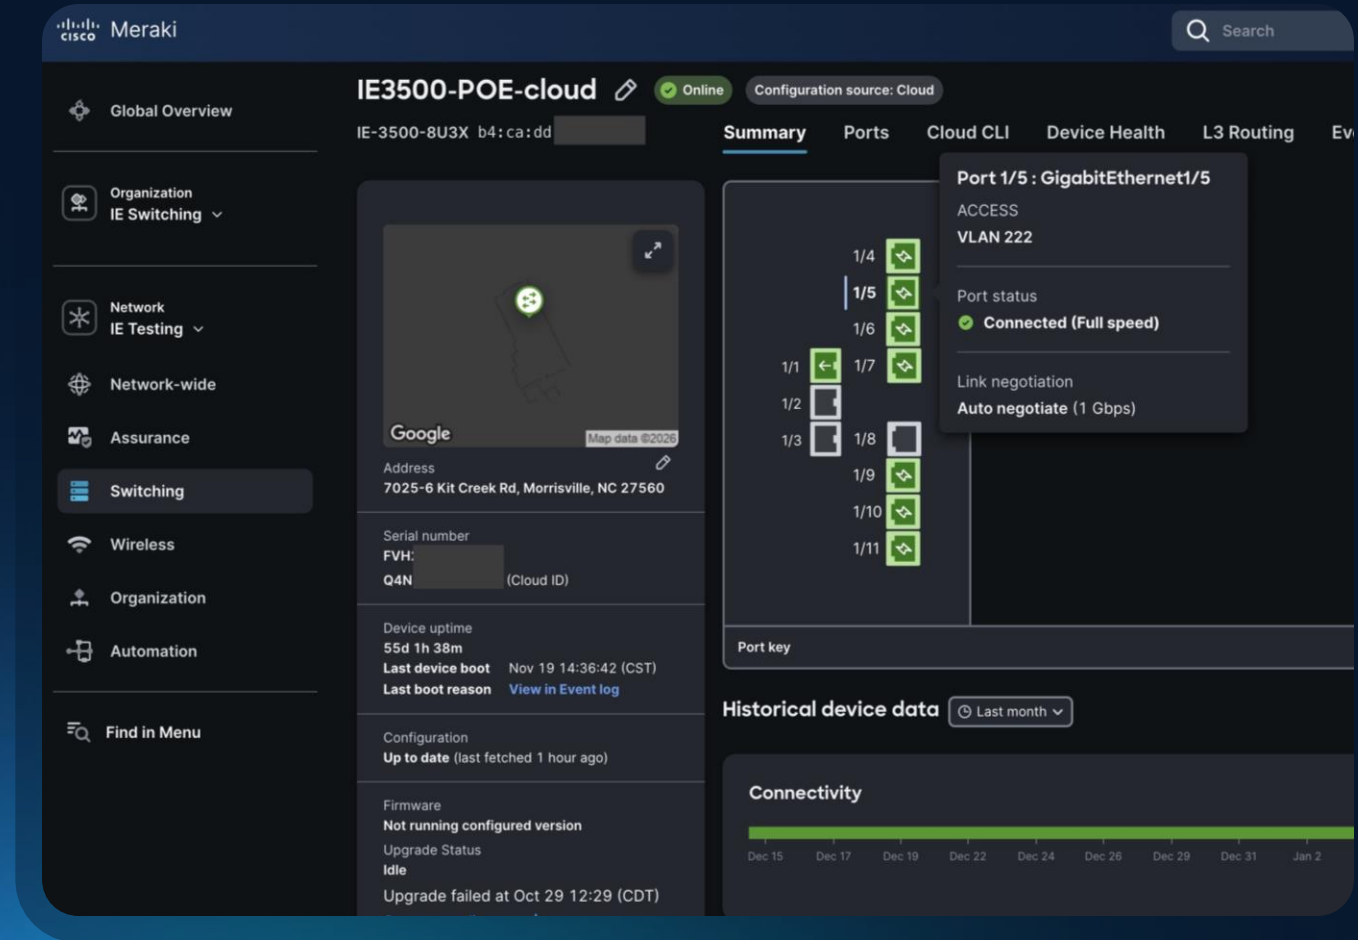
cisco Meraki

Search

Global Overview

Organization
IE Switching

Network
IE Testing

Network-wide

Assurance

Switching

Wireless

Organization

Automation

Find in Menu

IE3500-POE-cloud

Online

Configuration source: Cloud

IE-3500-8U3X b4:ca:dd

Summary Ports Cloud CLI Device Health L3 Routing Ev

Google

Map data ©2026

Address
7025-6 Kit Creek Rd, Morrisville, NC 27560

Serial number
FVH:
Q4N (Cloud ID)

Device uptime
55d 1h 38m
Last device boot Nov 19 14:36:42 (CST)
Last boot reason View in Event log

Configuration
Up to date (last fetched 1 hour ago)

Firmware
Not running configured version
Upgrade Status
Idle
Upgrade failed at Oct 29 12:29 (CDT)

1/4
1/5
1/6
1/1
1/7
1/2
1/3
1/8
1/9
1/10
1/11

Port 1/5 : GigabitEthernet1/5
ACCESS
VLAN 222

Port status
Connected (Full speed)

Link negotiation
Auto negotiate (1 Gbps)

Port key

Historical device data

Last month

Connectivity

Dec 15 Dec 17 Dec 19 Dec 22 Dec 24 Dec 26 Dec 29 Dec 31 Jan 2